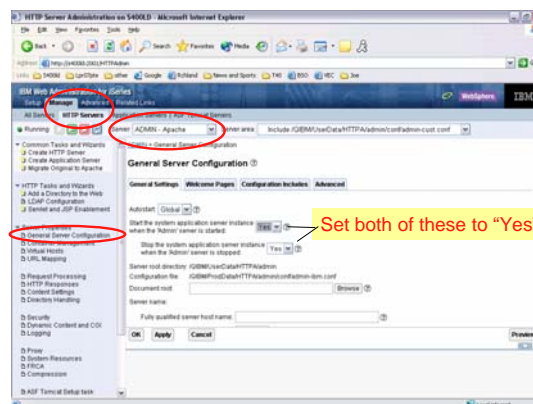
HTTP Server Administration on S400LD - Microsoft Internet Explorer

File Edit View Favorites Tools Help

Back Search Favorites Media

Address http://s400ld:2001/HTTPAdmin

Links S400ld LpnStyle other Google Richland News and Sports T40 BSO IEC Joe

IBM Web Administration for iSeries

WebSphere IBM

Setup Manage Advanced Related Links

All Servers HTTP Servers Application Servers ASF Tomcat Servers

Running

Server ADMIN - Apache Server area Include /QIBM/UserData/HTTPA/admin/conf/admin-cust.conf

Common Tasks and Wizards
Create HTTP Server
Create Application Server
Migrate Original to Apache

HTTP Tasks and Wizards
Add a Directory to the Web
LDAP Configuration
Servlet and JSP Enablement

Server Properties
General Server Configuration
Container Management
Virtual Hosts
URL Mapping

Request Processing
HTTP Responses
Content Settings
Directory Handling

Security
Dynamic Content and CGI
Logging

Proxy
System Resources
FRCA
Compression

ASF Tomcat Setup task

Utility » General Server Configuration

General Server Configuration

General Settings Welcome Pages Configuration Includes Advanced

Autostart: Global

Start the system application server instance when the 'Admin' server is started: Yes

Set both of these to "Yes

Stop the system application server instance when the 'Admin' server is stopped: Yes

Server root directory: /QIBM/UserData/HTTPA/admin
Configuration file: /QIBM/ProdData/HTTPA/admin/conf/admin-ibm.conf
Document root: Browse
Server name:
Fully qualified server host name:

OK Apply Cancel

Preview